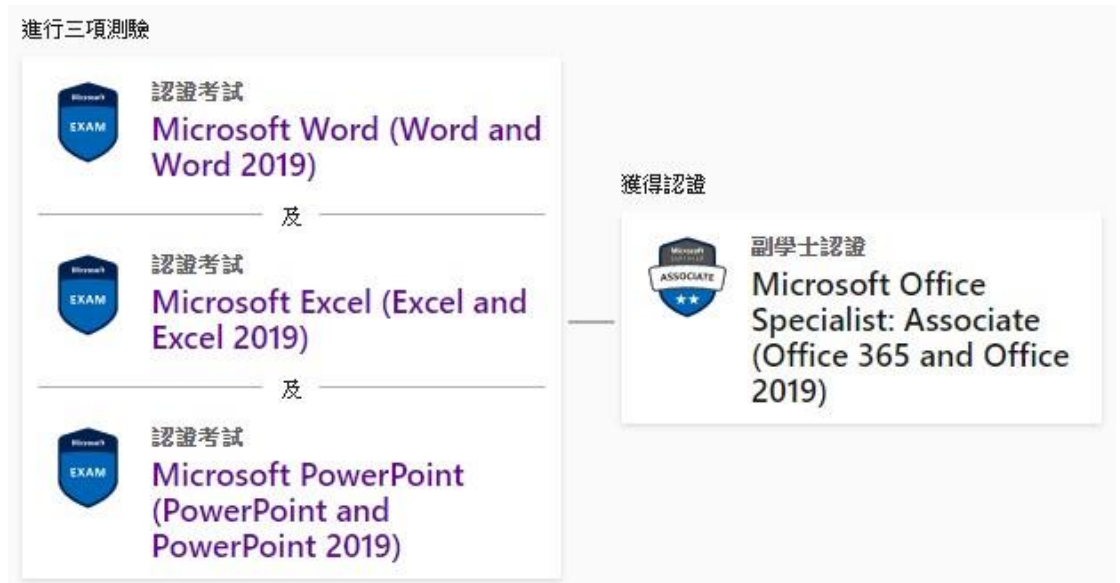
進行三項測驗

Microsoft
EXAM

認證考試
Microsoft Word (Word and Word 2019)

及

Microsoft
EXAM

認證考試
Microsoft Excel (Excel and Excel 2019)

及

Microsoft
EXAM

認證考試
Microsoft PowerPoint (PowerPoint and PowerPoint 2019)

獲得認證

Microsoft
CERTIFIED
ASSOCIATE

副學士認證
Microsoft Office Specialist: Associate (Office 365 and Office 2019)